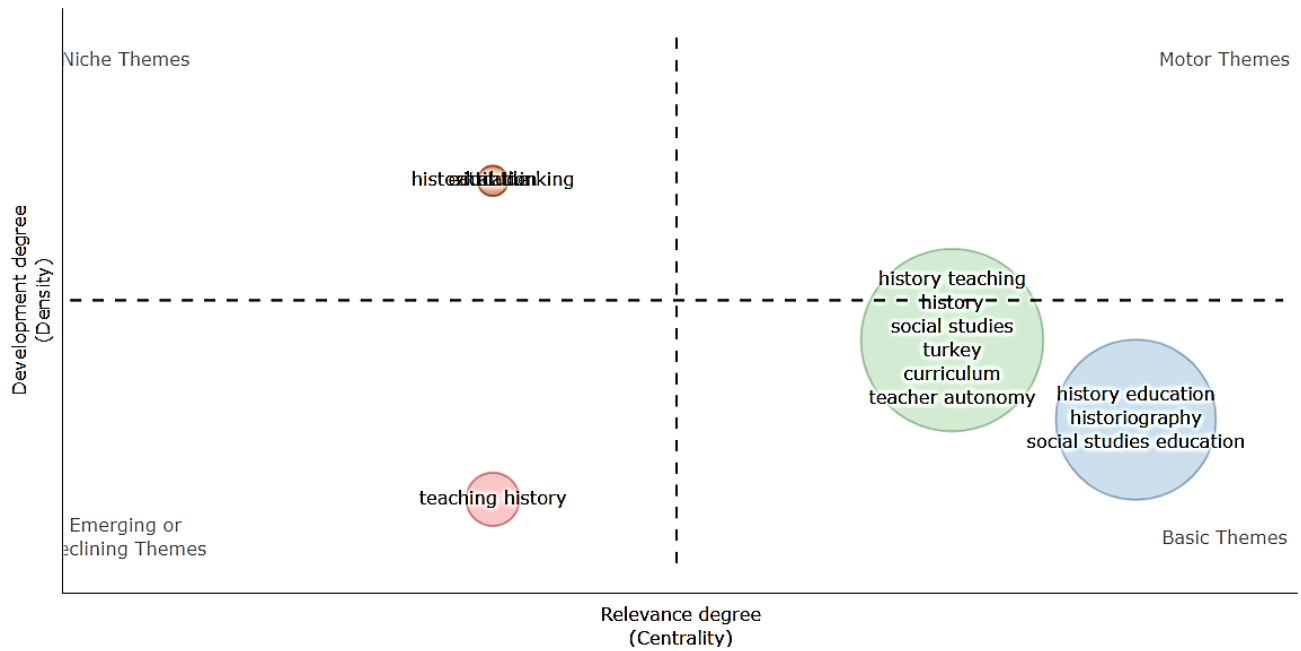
Niche Themes

Motor Themes

histeducational thinking

Development degree
(Density)

history teaching
history
social studies
turkey
curriculum
teacher autonomy

history education
historiography
social studies education

teaching history

Emerging or
eclining Themes

Basic Themes

Relevance degree
(Centrality)